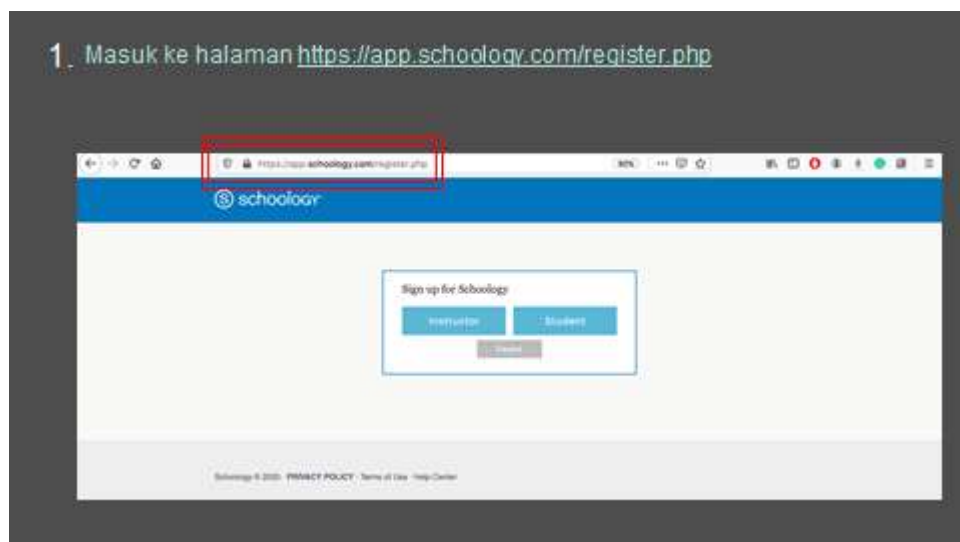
1. Masuk ke halaman https://app.schoology.com/register.php

https://app.schoology.com/register.php

80%

schoology

Sign up for Schoology

Instructor

Student

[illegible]

Schoology © 2020 · PRIVACY POLICY · Terms of Use · Help Center